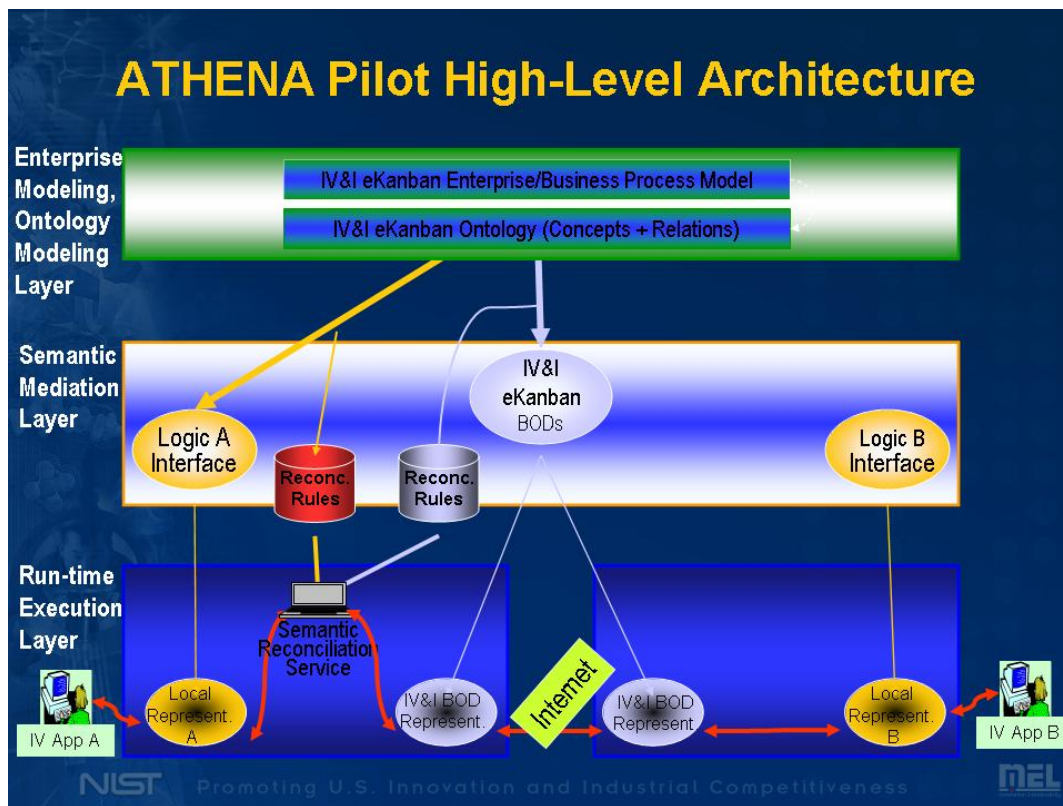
ATHENA Pilot High-Level Architecture

Enterprise Modeling, Ontology Modeling Layer

IV&I eKanban Enterprise/Business Process Model

IV&I eKanban Ontology (Concepts + Relations)

Semantic Mediation Layer

IV&I eKanban BODs

Logic A Interface

Reconc. Rules

Reconc. Rules

Logic B Interface

Run-time Execution Layer

Semantic Reconciliation Service

Local Represent. A

IV&I BOD Represent.

Internet

IV&I BOD Represent

Local Represent. B

IV App A

IV App B

NIST Promoting U.S. Innovation and Industrial Competitiveness

MEL